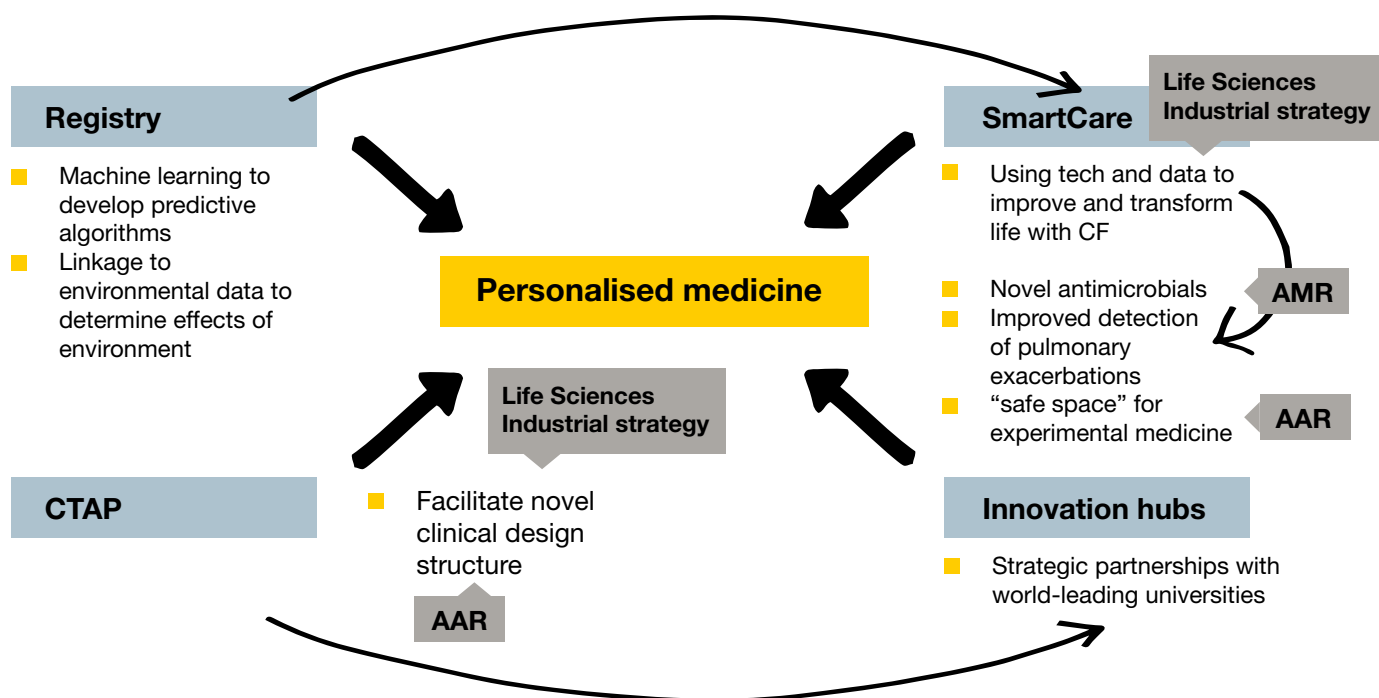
Registry

Machine learning to develop predictive algorithms

Linkage to environmental data to determine effects of environment

SmartCare

Life Sciences Industrial strategy

Using tech and data to improve and transform life with CF

Personalised medicine

Novel antimicrobials

AMR

Improved detection of pulmonary exacerbations

"safe space" for experimental medicine

AAR

Life Sciences Industrial strategy

CTAP

Facilitate novel clinical design structure

AAR

Innovation hubs

Strategic partnerships with world-leading universities